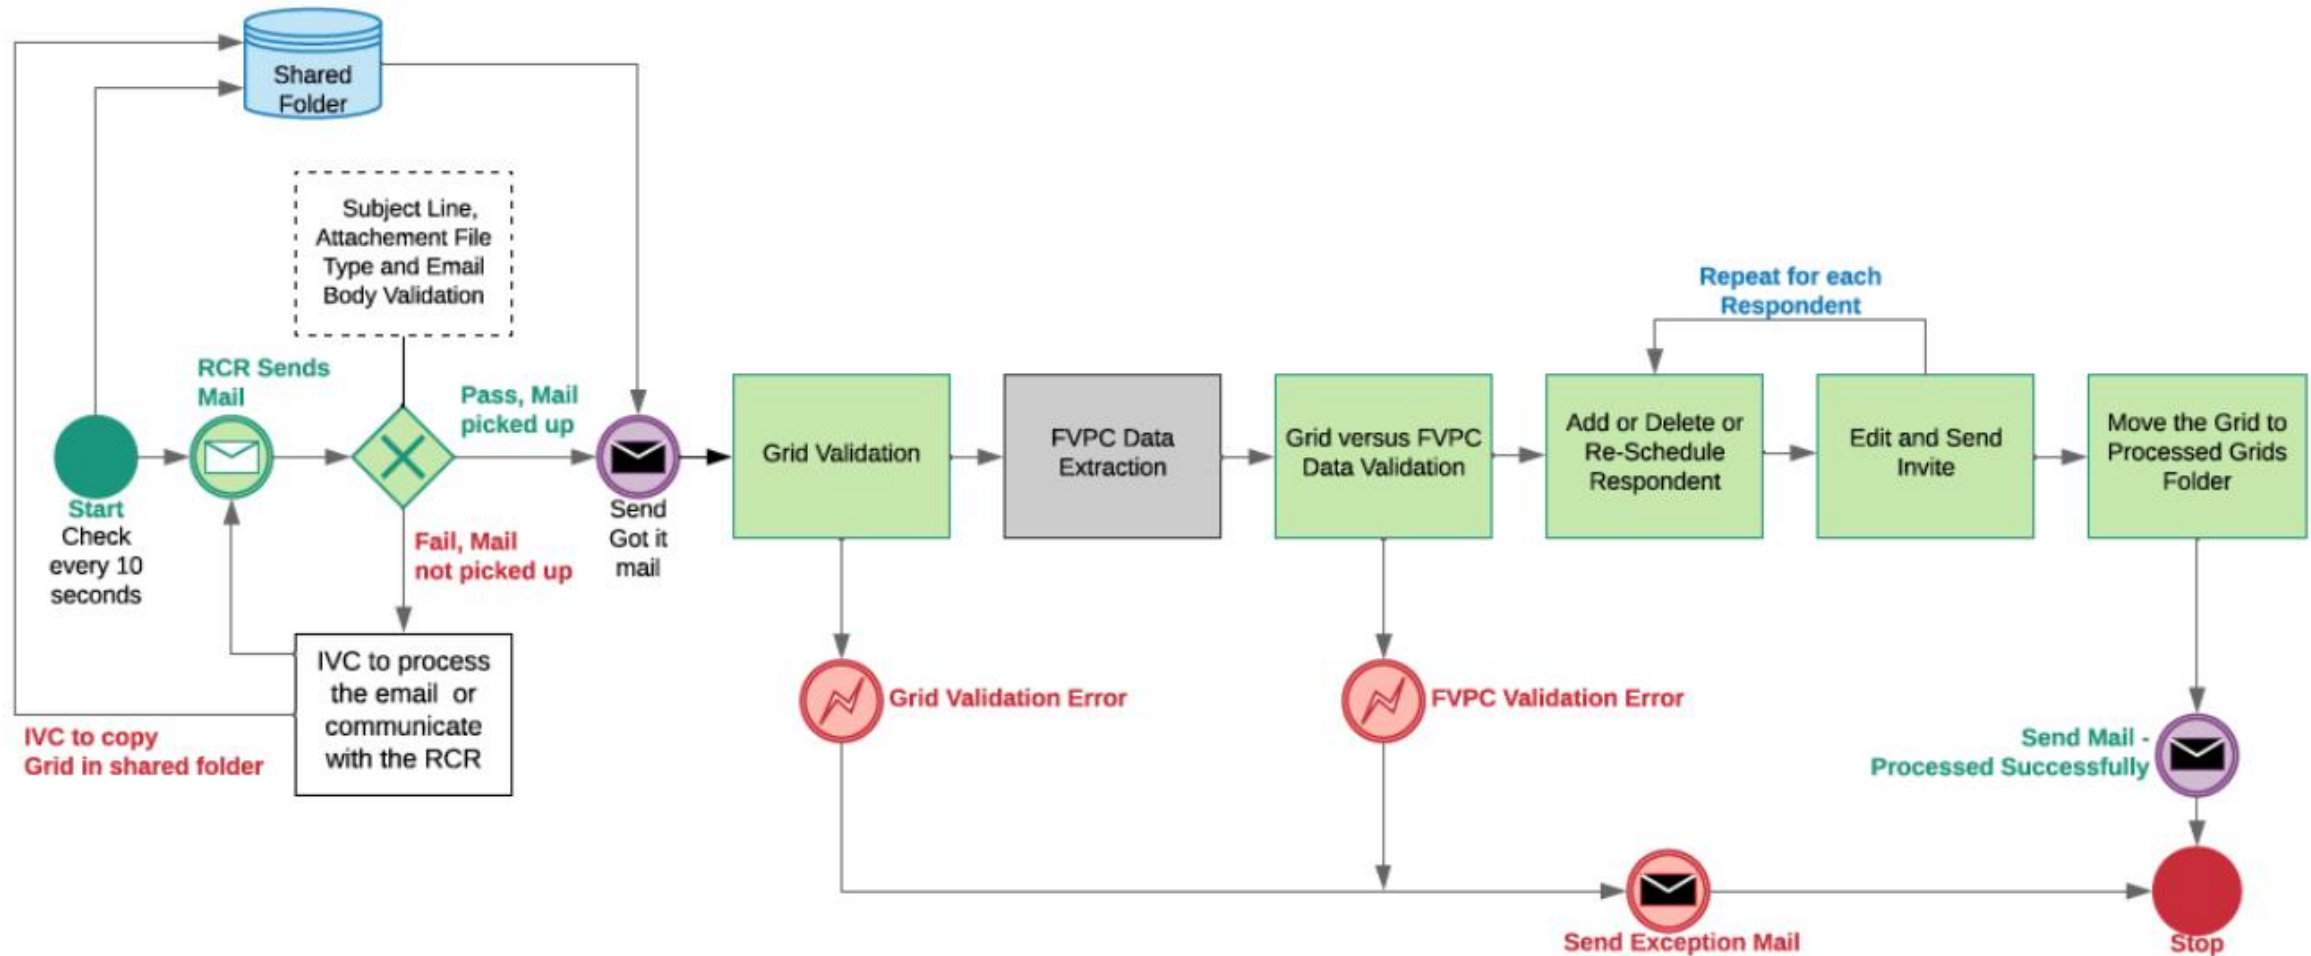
Shared Folder

Subject Line, Attachement File Type and Email Body Validation

Repeat for each Respondent

RCR Sends Mail

Pass, Mail picked up

Start
Check every 10 seconds

Send Got it mail

Grid Validation

FVPC Data Extraction

Grid versus FVPC Data Validation

Add or Delete or Re-Schedule Respondent

Edit and Send Invite

Move the Grid to Processed Grids Folder

Fail, Mail not picked up

IVC to process the email or communicate with the RCR

IVC to copy Grid in shared folder

Grid Validation Error

FVPC Validation Error

Send Mail - Processed Successfully

Send Exception Mail

Stop